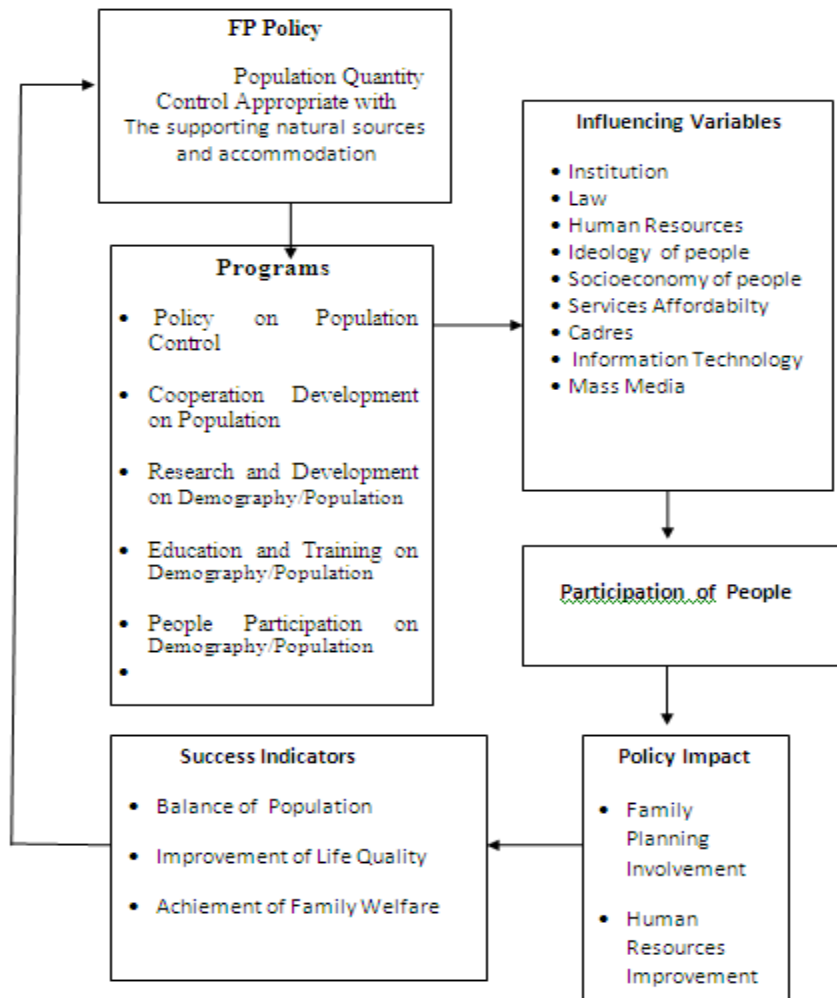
FP Policy

Population Quantity Control Appropriate with The supporting natural sources and accommodation

Programs

- Policy on Population Control
- Cooperation Development on Population
- Research and Development on Demography/Population
- Education and Training on Demography/Population
- People Participation on Demography/Population
-

Influencing Variables

- Institution
- Law
- Human Resources
- Ideology of people
- Socioeconomy of people
- Services Affordabilty
- Cadres
- Information Technology
- Mass Media

Participation of People

Policy Impact

- Family Planning Involvement
- Human Resources Improvement

Success Indicators

- Balance of Population
- Improvement of Life Quality
- Achiement of Family Welfare